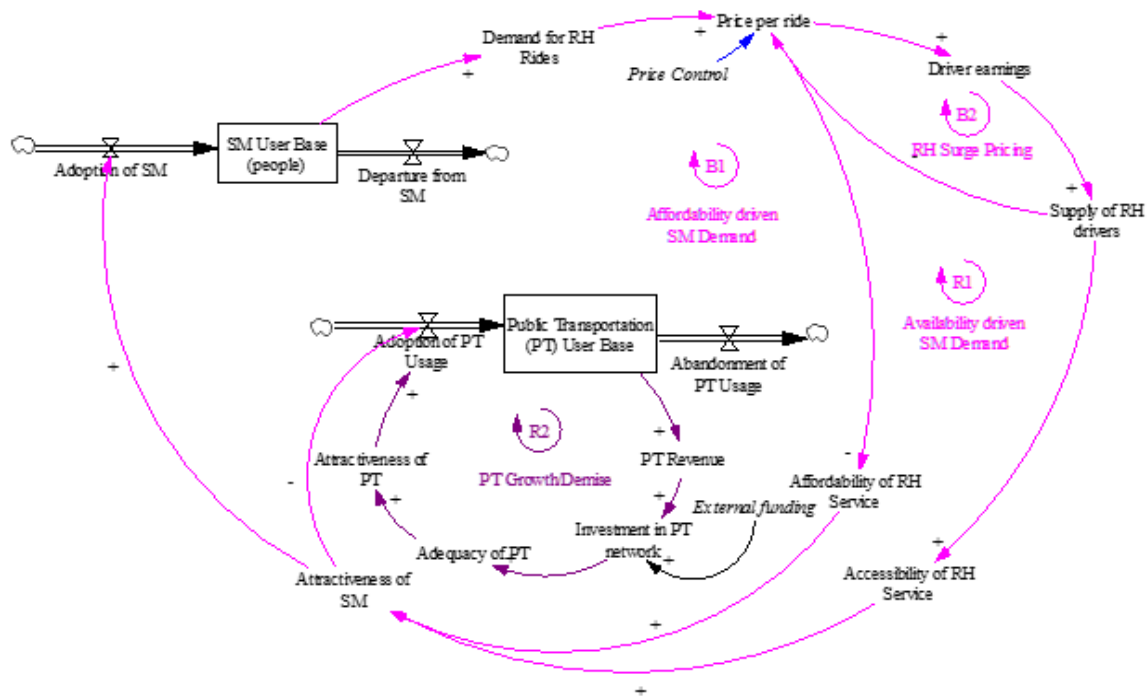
Demand for RH Rides
+
+
Price per ride
Price Control
+
Driver earnings
B2
RH Surge Pricing
Adoption of SM
SM User Base (people)
Departure from SM
B1
Affordability driven SM Demand
+
Supply of RH drivers
R1
Availability driven SM Demand
Public Transportation (PT) User Base
Adoption of PT Usage
Abandonment of PT Usage
+
+
R2
PT Growth/Demise
+
PT Revenue
Attractiveness of PT
+
+
External funding
-
Affordability of RH Service
-
Adequacy of PT
Investment in PT network
+
+
Attractiveness of SM
Accessibility of RH Service
+
+